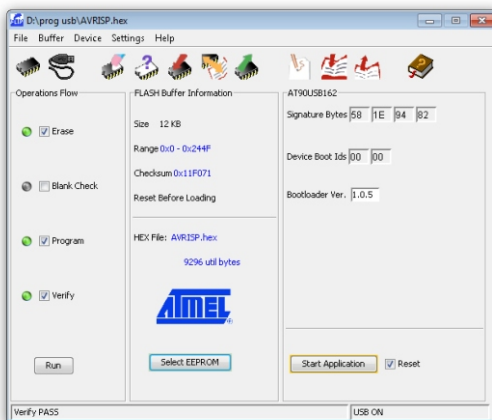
D:\prog usb\AVRISP.hex

File Buffer Device Settings Help

Operations Flow

Erase

Blank Check

Program

Verify

Run

FLASH Buffer Information

Size 12 KB

Range 0x0 - 0x244F

Checksum 0x11F071

Reset Before Loading

HEX File: AVRISP.hex

9296 util bytes

ATMEL

Select EEPROM

AT90USB162

Signature Bytes 58 1E 94 82

Device Boot Ids 00 00

Bootloader Ver. 1.0.5

Start Application

Reset

Verify PASS

USB ON